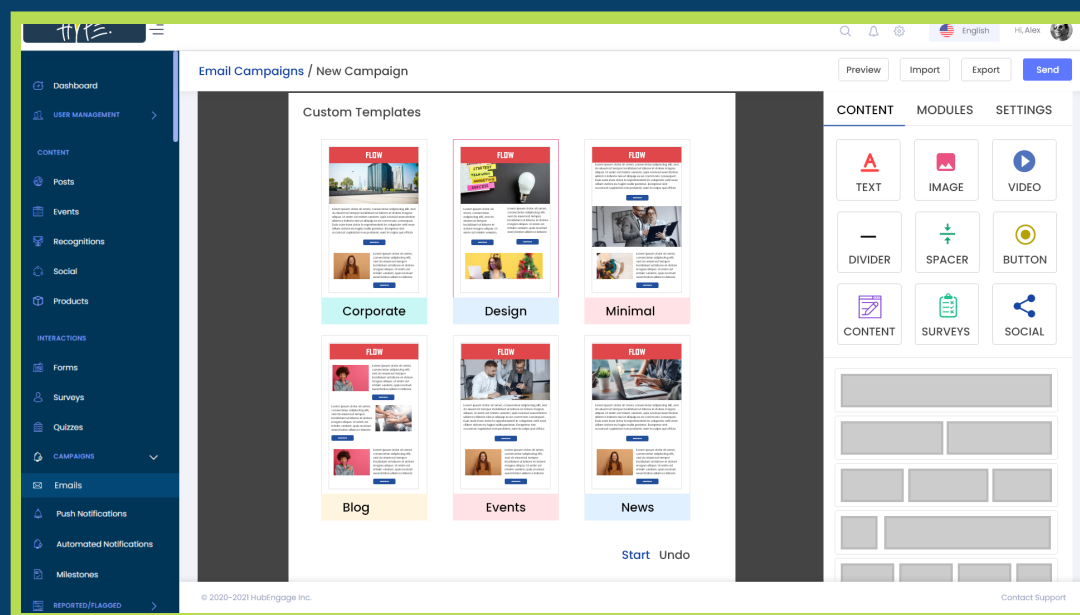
HYPE.

English Hi, Alex

Dashboard
USER MANAGEMENT
CONTENT
Posts
Events
Recognitions
Social
Products
INTERACTIONS
Forms
Surveys
Quizzes
CAMPAIGNS
Emails
Push Notifications
Automated Notifications
Milestones
REPORTED/FLAGGED

Email Campaigns / New Campaign

Preview Import Export Send

Custom Templates

FLOW
Corporate
FLOW
Design
FLOW
Minimal
FLOW
Blog
FLOW
Events
FLOW
News

Start Undo

CONTENT MODULES SETTINGS

TEXT IMAGE VIDEO
DIVIDER SPACER BUTTON
CONTENT SURVEYS SOCIAL

© 2020-2021 HubEngage Inc.
Contact Support